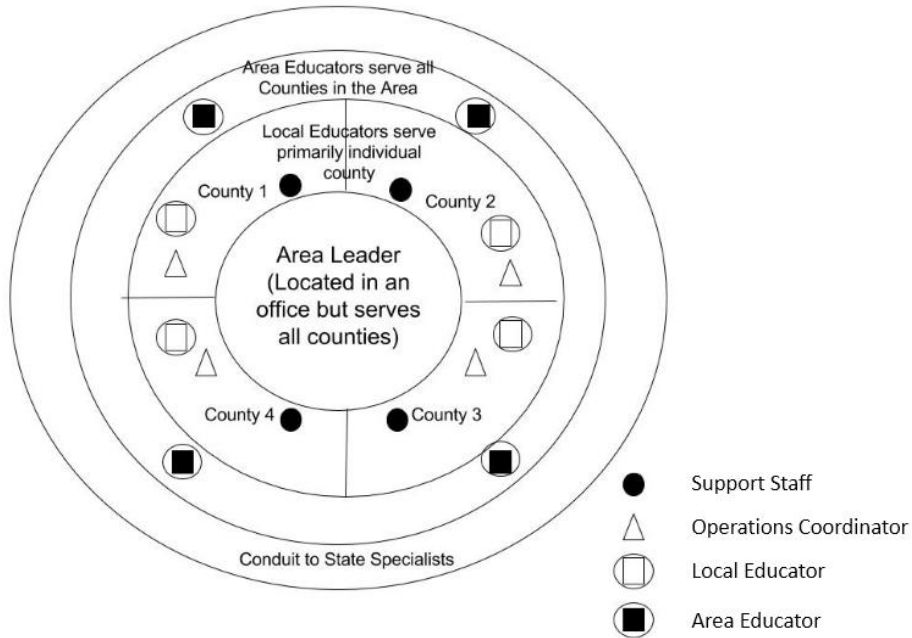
Area Educators serve all Counties in the Area

Local Educators serve primarily individual county

County 1

County 2

Area Leader (Located in an office but serves all counties)

County 4

County 3

Conduit to State Specialists

Support Staff

Operations Coordinator

Local Educator

Area Educator